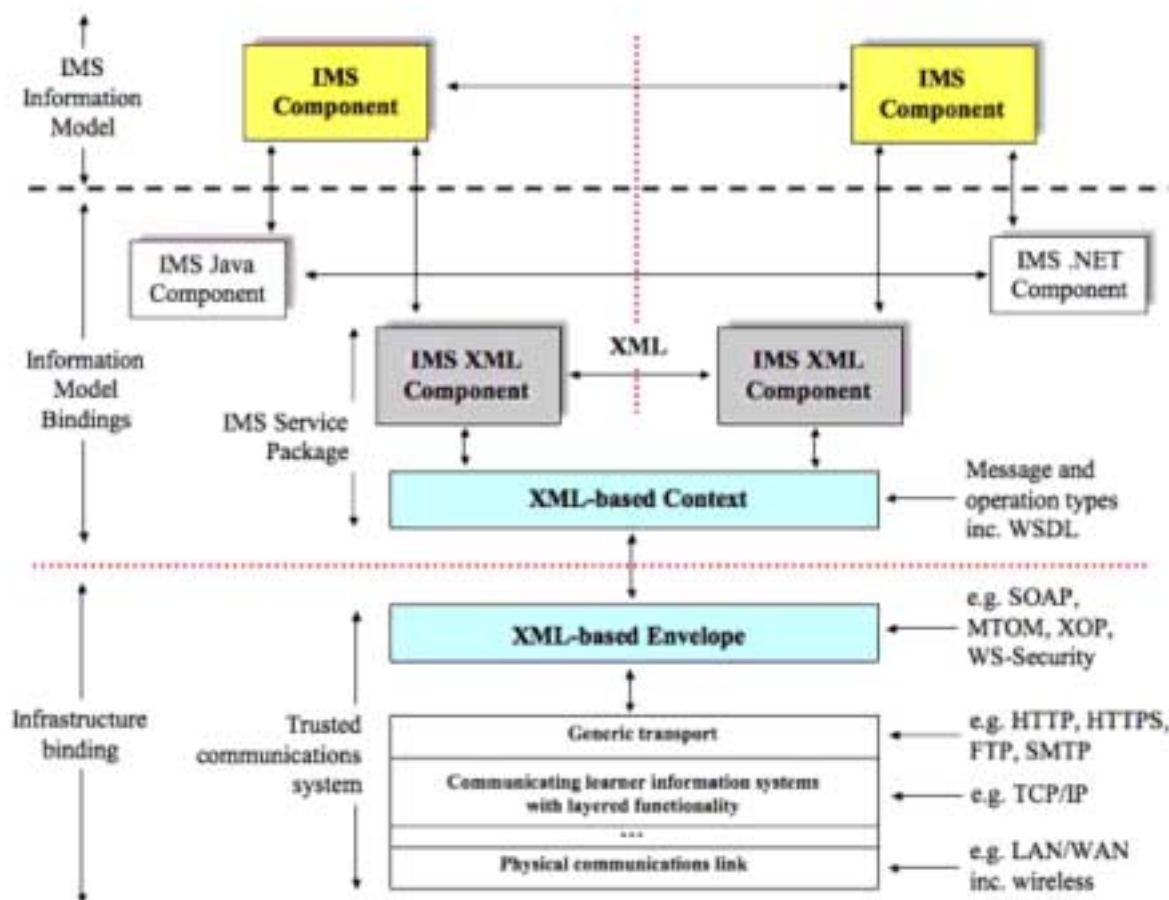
IMS Information Model

IMS Component

IMS Component

IMS Java Component

IMS .NET Component

Information Model Bindings

IMS Service Package

IMS XML Component

XML

IMS XML Component

XML-based Context

Message and operation types inc. WSDL

XML-based Envelope

e.g. SOAP, MTOM, XOP, WS-Security

Infrastructure binding

Trusted communications system

Generic transport

e.g. HTTP, HTTPS, FTP, SMTP

Communicating learner information systems with layered functionality

e.g. TCP/IP

...

Physical communications link

e.g. LAN/WAN inc. wireless